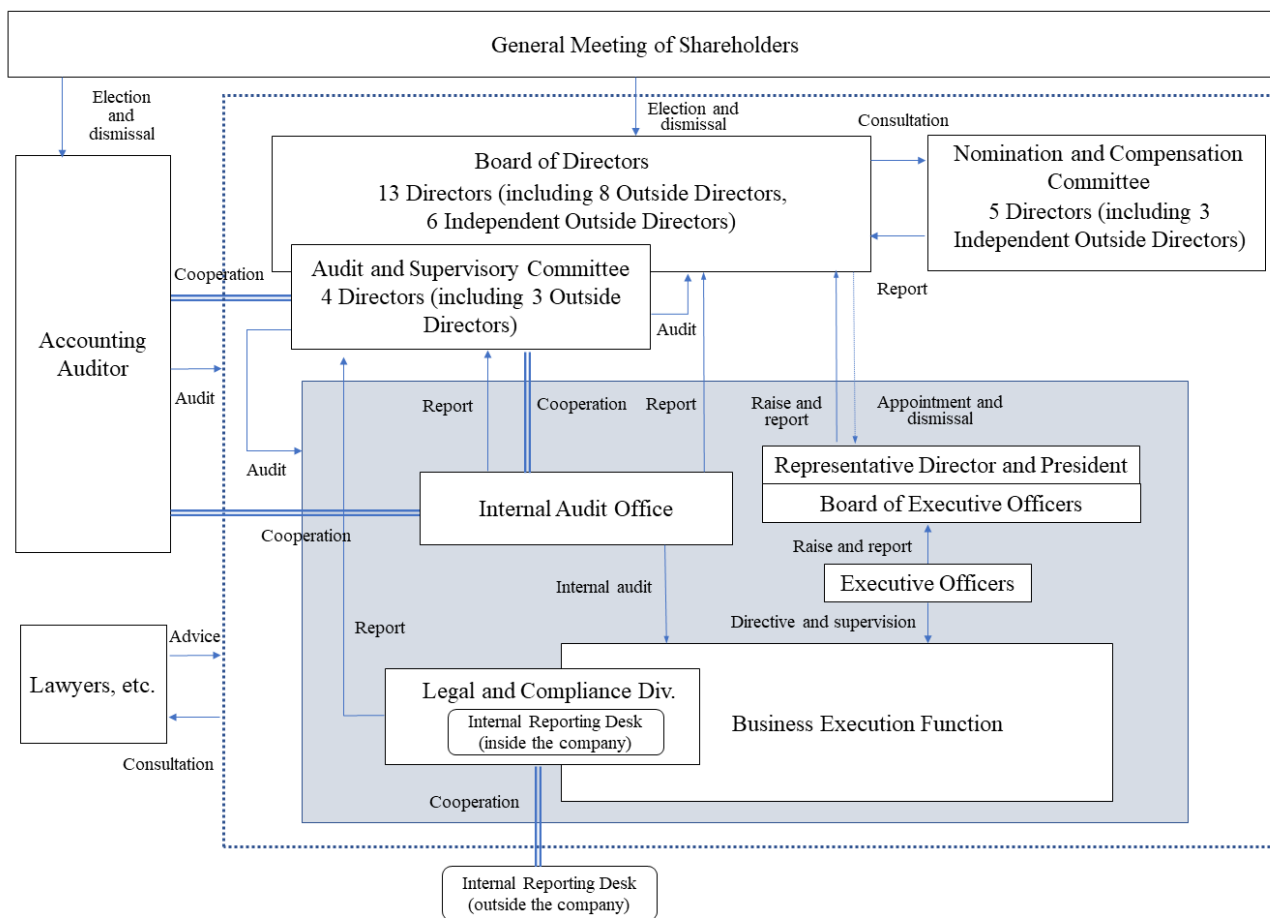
General Meeting of Shareholders

Election and dismissal

Election and dismissal

Consultation

Board of Directors
13 Directors (including 8 Outside Directors, 6 Independent Outside Directors)

Nomination and Compensation Committee
5 Directors (including 3 Independent Outside Directors)

Cooperation

Audit and Supervisory Committee
4 Directors (including 3 Outside Directors)

Report

Accounting Auditor

Audit

Audit

Report

Cooperation

Report

Raise and report

Appointment and dismissal

Audit

Representative Director and President

Board of Executive Officers

Internal Audit Office

Cooperation

Raise and report

Internal audit

Executive Officers

Report

Directive and supervision

Lawyers, etc.

Advice

Consultation

Legal and Compliance Div.

Internal Reporting Desk (inside the company)

Business Execution Function

Cooperation

Internal Reporting Desk (outside the company)